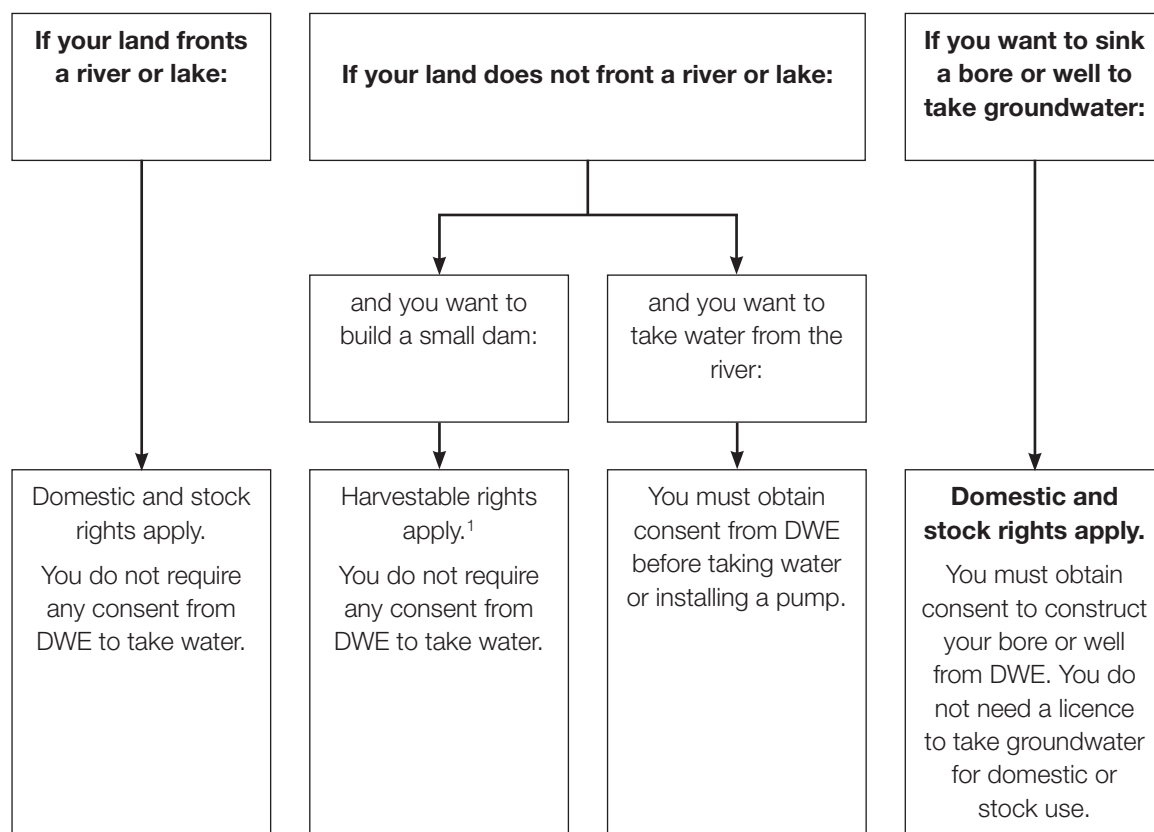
If your land fronts a river or lake:

Domestic and stock rights apply.

You do not require any consent from DWE to take water.

If your land does not front a river or lake:

and you want to build a small dam:

Harvestable rights apply.$^1$

You do not require any consent from DWE to take water.

and you want to take water from the river:

You must obtain consent from DWE before taking water or installing a pump.

If you want to sink a bore or well to take groundwater:

Domestic and stock rights apply.

You must obtain consent to construct your bore or well from DWE. You do not need a licence to take groundwater for domestic or stock use.